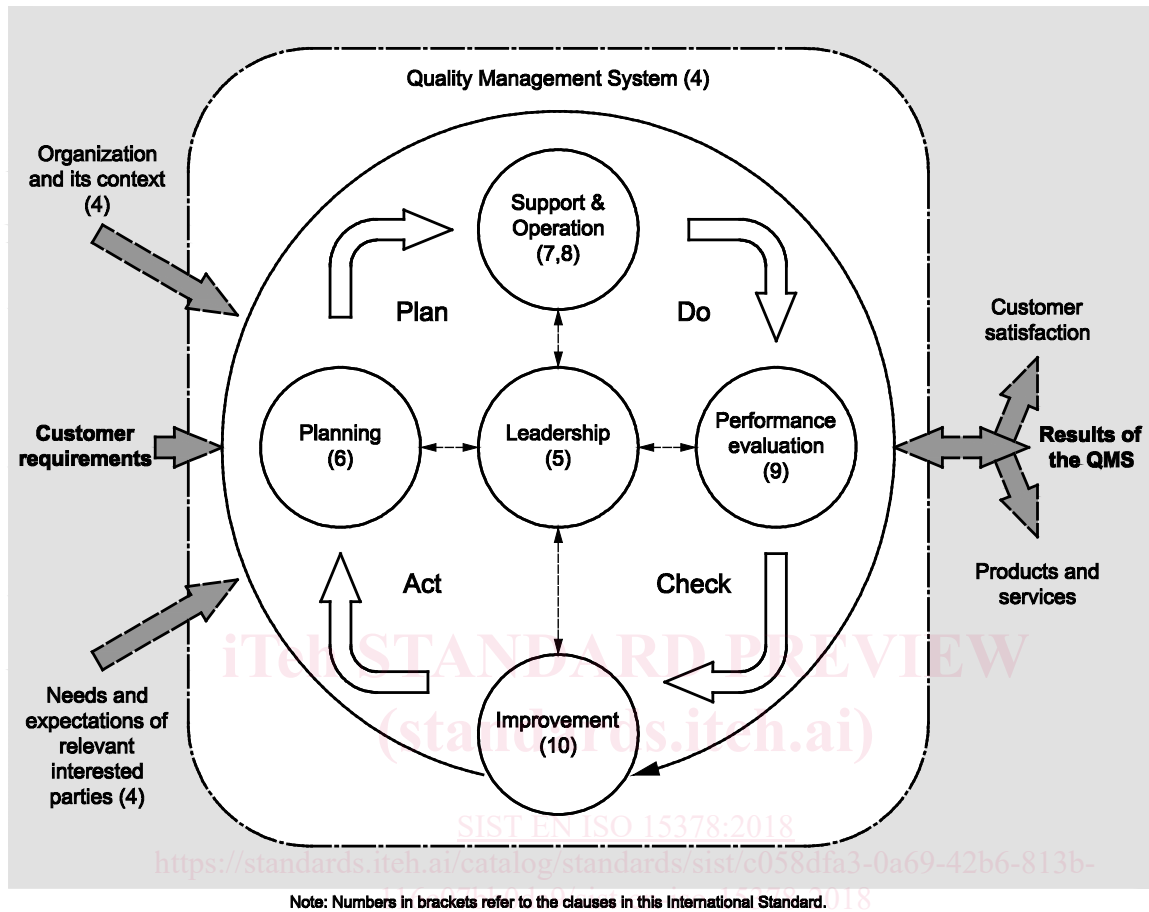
Quality Management System (4)

Organization and its context (4)

Customer requirements

Needs and expectations of relevant interested parties (4)

Support & Operation (7,8)

Plan

Do

Planning (6)

Leadership (5)

Performance evaluation (9)

Act

Check

Improvement (10)

Customer satisfaction

Results of the QMS

Products and services

iTeh STANDARD PREVIEW
(standards.iteh.ai)

SIST EN ISO 15378:2018
https://standards.iteh.ai/catalog/standards/sist/c058dfa3-0a69-42b6-813b-
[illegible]-15378-2018

Note: Numbers in brackets refer to the clauses in this International Standard.